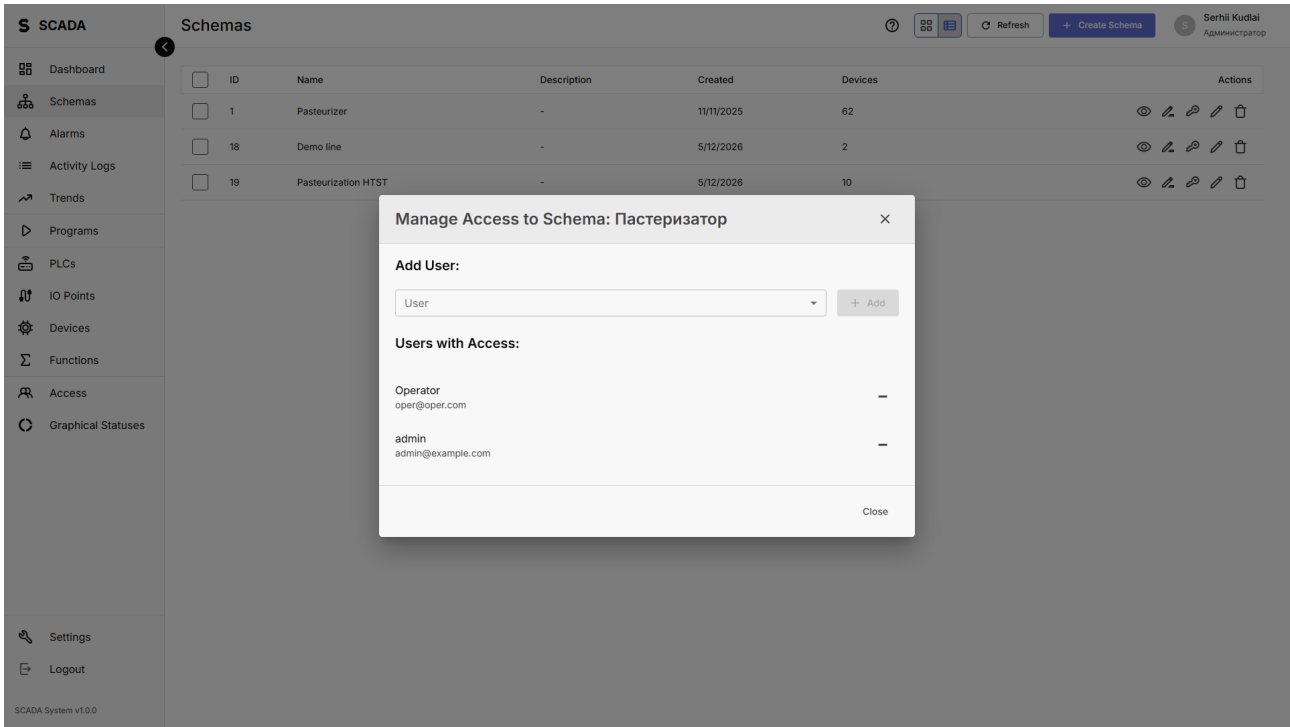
S SCADA

Dashboard
Schemas
Alarms
Activity Logs
Trends
Programs
PLCs
IO Points
Devices
Functions
Access
Graphical Statuses

Settings
Logout

SCADA System v1.0.0

Schemas

Refresh
+ Create Schema
S Serhii Kudlai
Администратор

| | ID | Name | Description | Created | Devices | Actions |
|---|---|---|---|---|---|---|
| | 1 | Pasteurizer | - | 11/11/2025 | 62 | |
| | 18 | Demo line | - | 5/12/2026 | 2 | |
| | 19 | Pasteurization HTST | - | 5/12/2026 | 10 | |

Manage Access to Schema: Пастеризатор ×

Add User:

User
+ Add

Users with Access:

Operator
oper@oper.com

admin
admin@example.com

Close